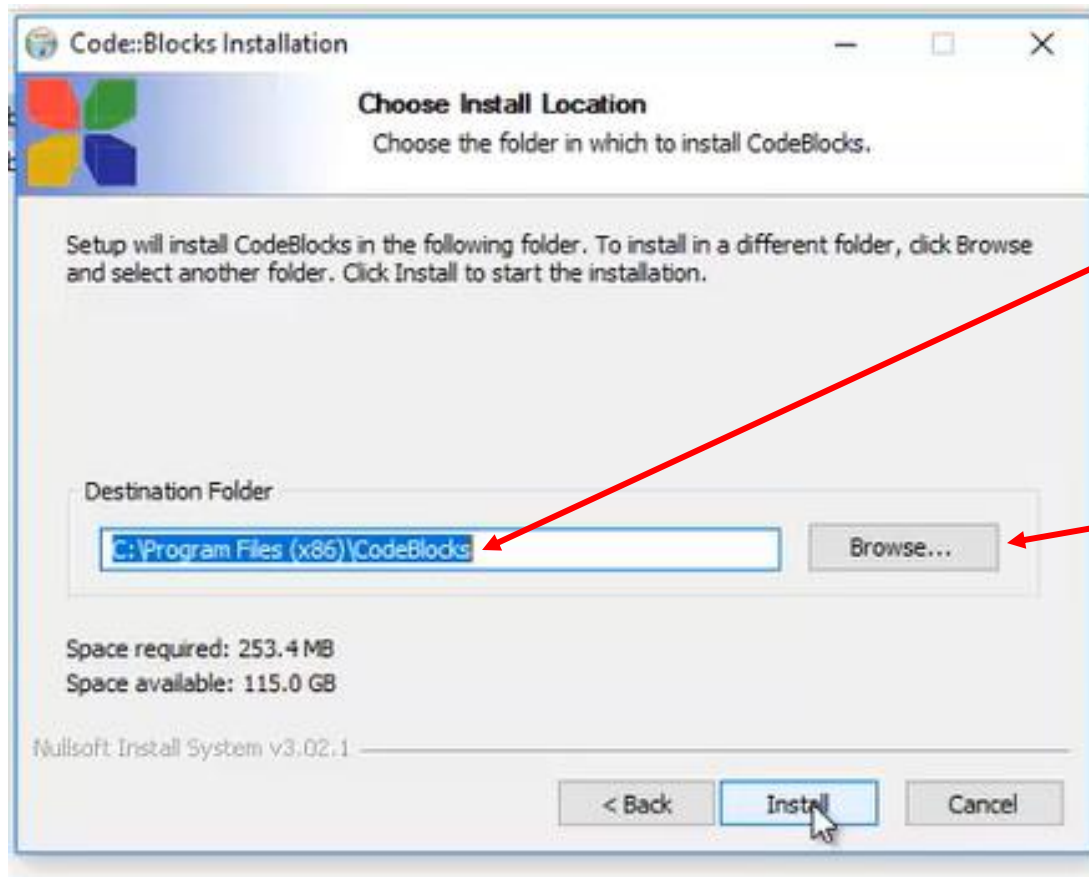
Code::Blocks Installation

Choose Install Location

Choose the folder in which to install CodeBlocks.

Setup will install CodeBlocks in the following folder. To install in a different folder, click Browse and select another folder. Click Install to start the installation.

Destination Folder

C:\Program Files (x86)\CodeBlocks

Browse...

Space required: 253.4 MB

Space available: 115.0 GB

Nullsoft Install System v3.02.1

< Back

Install

Cancel